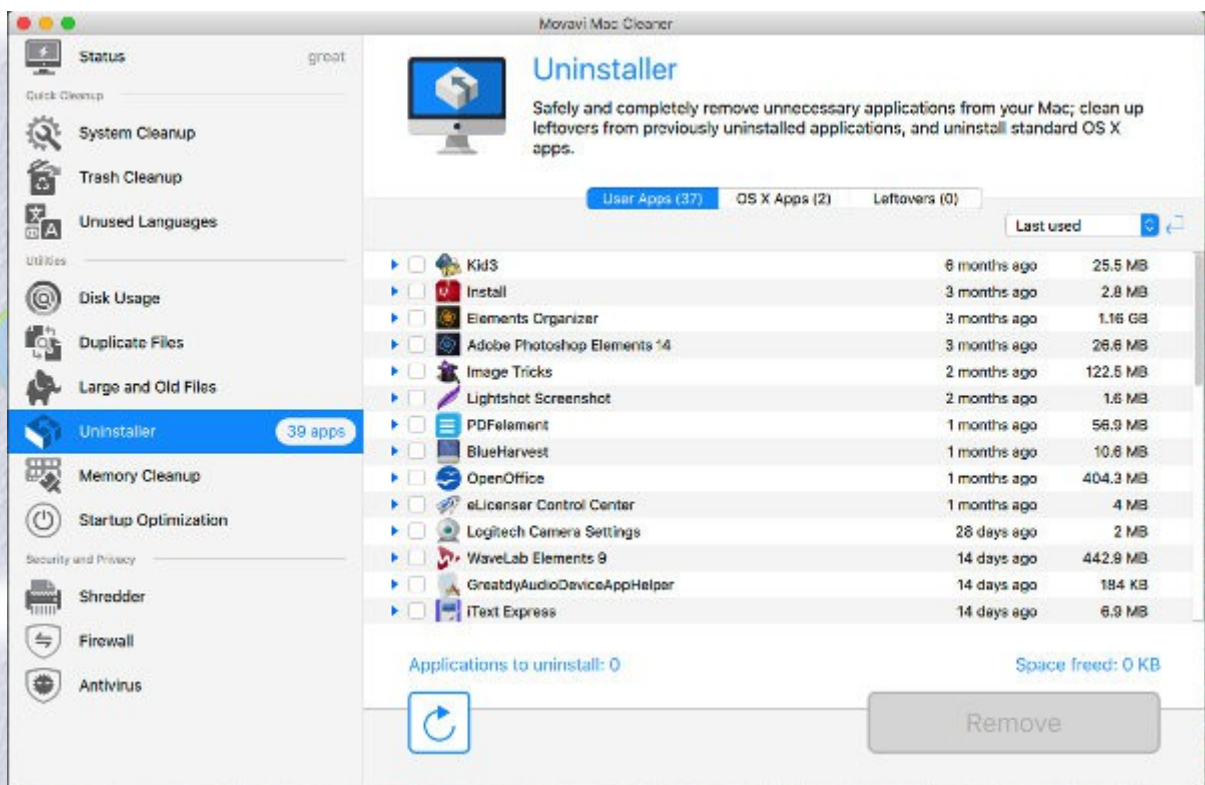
Movavi Mac Cleaner

Status great

Quick Cleanup

System Cleanup

Trash Cleanup

Unused Languages

Utilities

Disk Usage

Duplicate Files

Large and Old Files

Uninstaller 39 apps

Memory Cleanup

Startup Optimization

Security and Privacy

Shredder

Firewall

Antivirus

Uninstaller

Safely and completely remove unnecessary applications from your Mac; clean up leftovers from previously uninstalled applications, and uninstall standard OS X apps.

User Apps (37) OS X Apps (2) Leftovers (0)

Last used

| | | |
|---|---|---|
| Kid3 | 6 months ago | 25.5 MB |
| Install | 3 months ago | 2.8 MB |
| Elements Organizer | 3 months ago | 1.16 GB |
| Adobe Photoshop Elements 14 | 3 months ago | 26.6 MB |
| Image Tricks | 2 months ago | 122.5 MB |
| Lightshot Screenshot | 2 months ago | 1.6 MB |
| PDFelement | 1 months ago | 56.9 MB |
| BlueHarvest | 1 months ago | 10.6 MB |
| OpenOffice | 1 months ago | 404.3 MB |
| eLicenser Control Center | 1 months ago | 4 MB |
| Logitech Camera Settings | 28 days ago | 2 MB |
| WaveLab Elements 9 | 14 days ago | 442.9 MB |
| GreatdyAudioDeviceAppHelper | 14 days ago | 184 KB |
| iText Express | 14 days ago | 6.9 MB |

Applications to uninstall: 0

Space freed: 0 KB

Remove